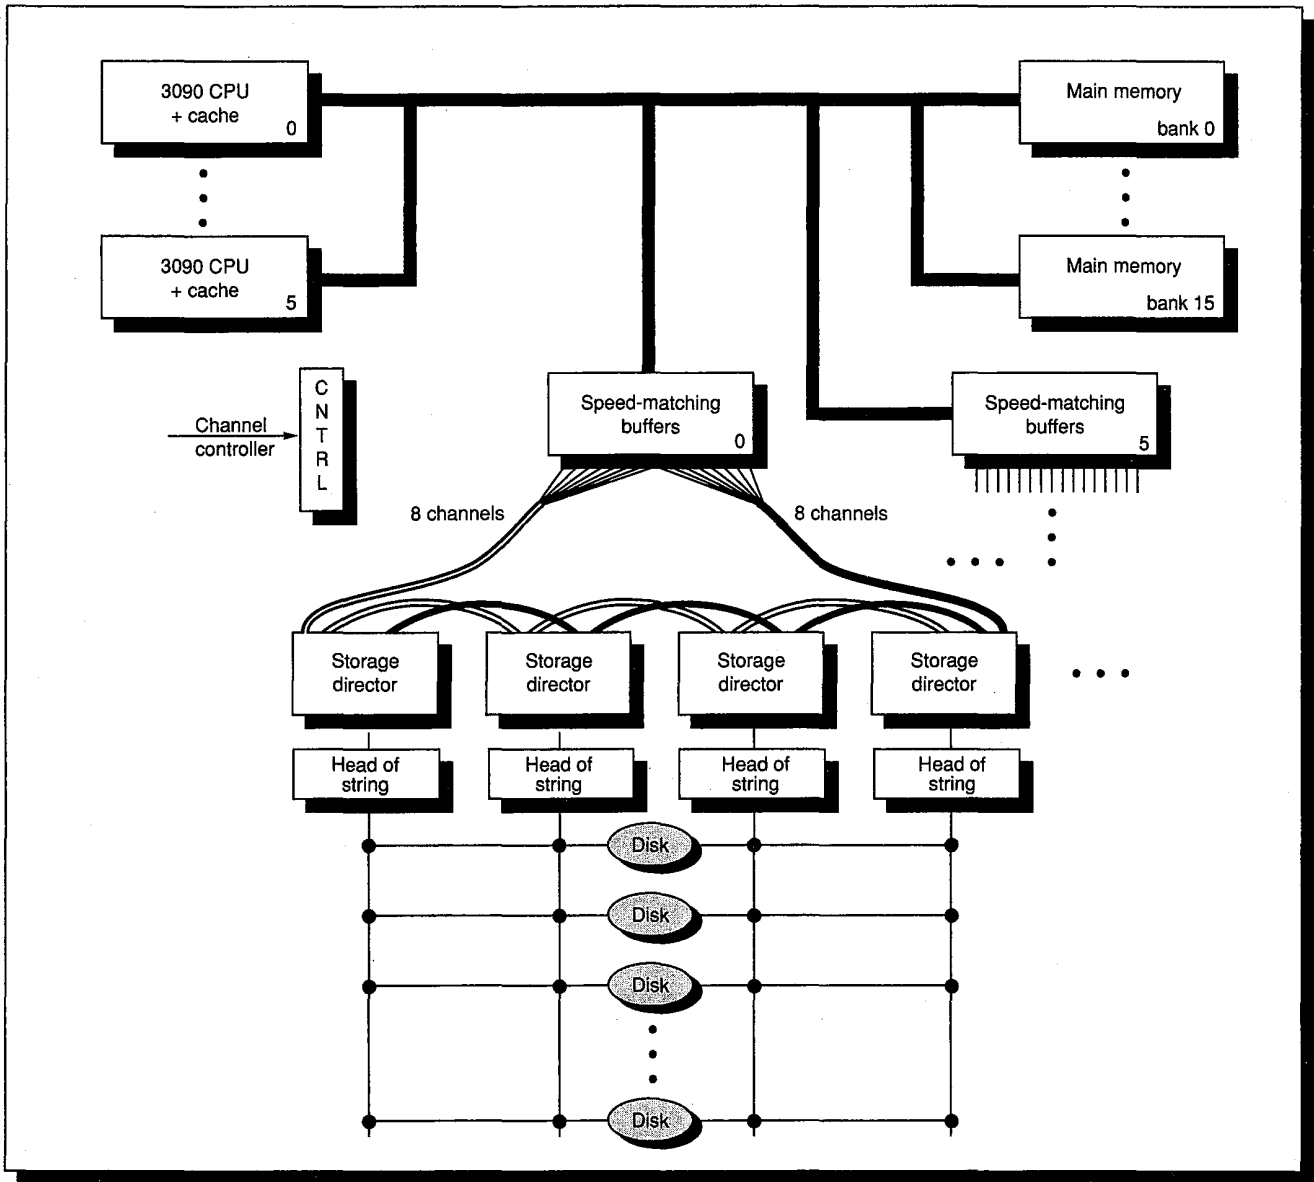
3090 CPU
+ cache
0

3090 CPU
+ cache
5

Main memory
bank 0

Main memory
bank 15

Channel controller

C
N
T
R
L

Speed-matching buffers
0

Speed-matching buffers
5

8 channels

8 channels

Storage director

Storage director

Storage director

Storage director

Head of string

Head of string

Head of string

Head of string

Disk

Disk

Disk

Disk